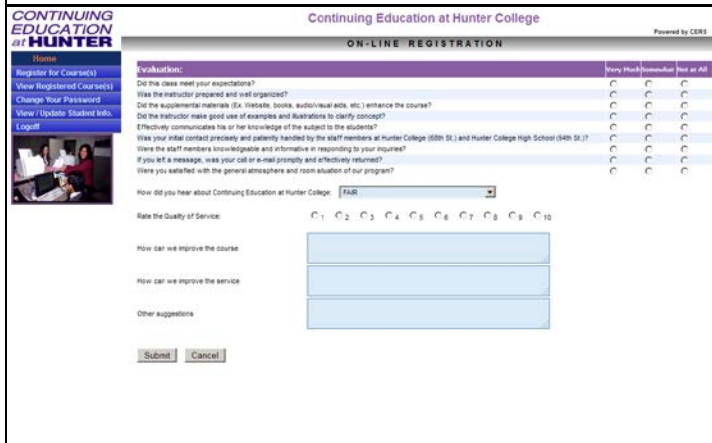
CONTINUING EDUCATION at HUNTER

Continuing Education at Hunter College

Powered by CERS

ON-LINE REGISTRATION

Home
Register for Course(s)
View Registered Course(s)
Change Your Password
View / Update Student Info.
Logoff

| Evaluation: | Very Much | Somewhat | Not at All |
|---|---|---|---|
| Did this class meet your expectations? | | | |
| Was the instructor prepared and well organized? | | | |
| Did the supplemental materials (Ex. Website, books, audio/visual aids, etc.) enhance the course? | | | |
| Did the instructor make good use of examples and illustrations to clarify concept? | | | |
| Effectively communicates his or her knowledge of the subject to the students? | | | |
| Was your initial contact precisely and patiently handled by the staff members at Hunter College (68th St.) and Hunter College High School (94th St.)? | | | |
| Were the staff members knowledgeable and informative in responding to your inquiries? | | | |
| If you left a message, was your call or e-mail promptly and effectively returned? | | | |
| Were you satisfied with the general atmosphere and room situation of our program? | | | |

How did you hear about Continuing Education at Hunter College: FAIR

Rate the Quality of Service: 1 2 3 4 5 6 7 8 9 10

How can we improve the course

How can we improve the service

Other suggestions

Submit Cancel